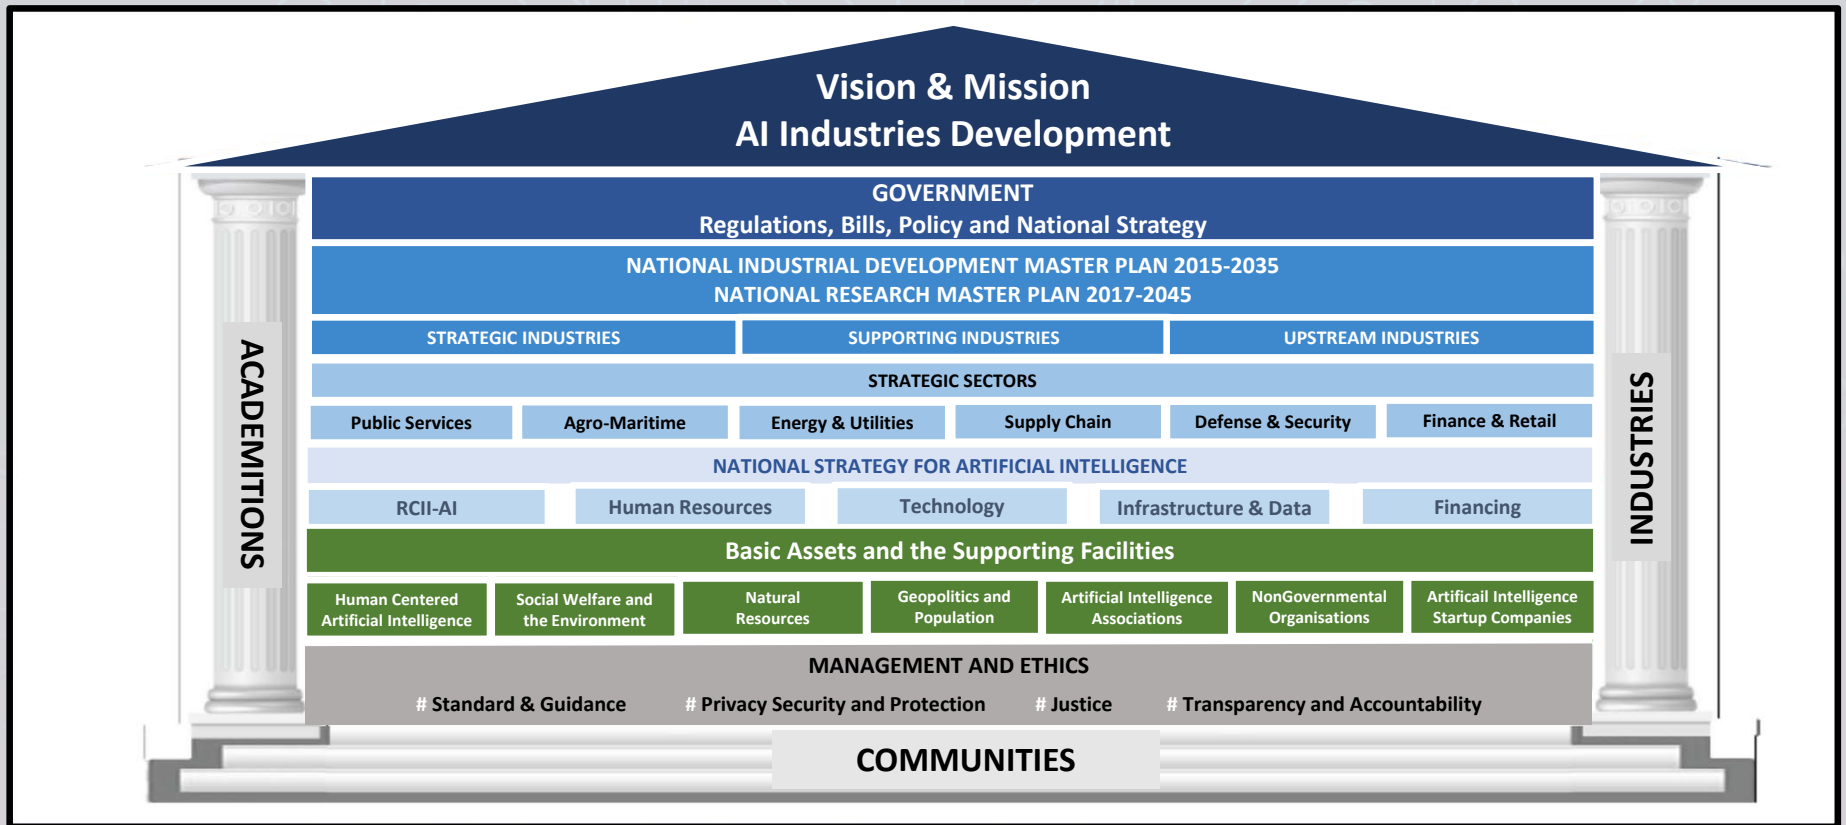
Vision & Mission
AI Industries Development

ACADEMITIONS

GOVERNMENT
Regulations, Bills, Policy and National Strategy

NATIONAL INDUSTRIAL DEVELOPMENT MASTER PLAN 2015-2035
NATIONAL RESEARCH MASTER PLAN 2017-2045

STRATEGIC INDUSTRIES | SUPPORTING INDUSTRIES | UPSTREAM INDUSTRIES

STRATEGIC SECTORS

Public Services | Agro-Maritime | Energy & Utilities | Supply Chain | Defense & Security | Finance & Retail

NATIONAL STRATEGY FOR ARTIFICIAL INTELLIGENCE

RCII-AI | Human Resources | Technology | Infrastructure & Data | Financing

Basic Assets and the Supporting Facilities

Human Centered Artificial Intelligence | Social Welfare and the Environment | Natural Resources | Geopolitics and Population | Artificial Intelligence Associations | NonGovernmental Organisations | Artificail Intelligence Startup Companies

MANAGEMENT AND ETHICS

# Standard & Guidance # Privacy Security and Protection # Justice # Transparency and Accountability

INDUSTRIES

COMMUNITIES